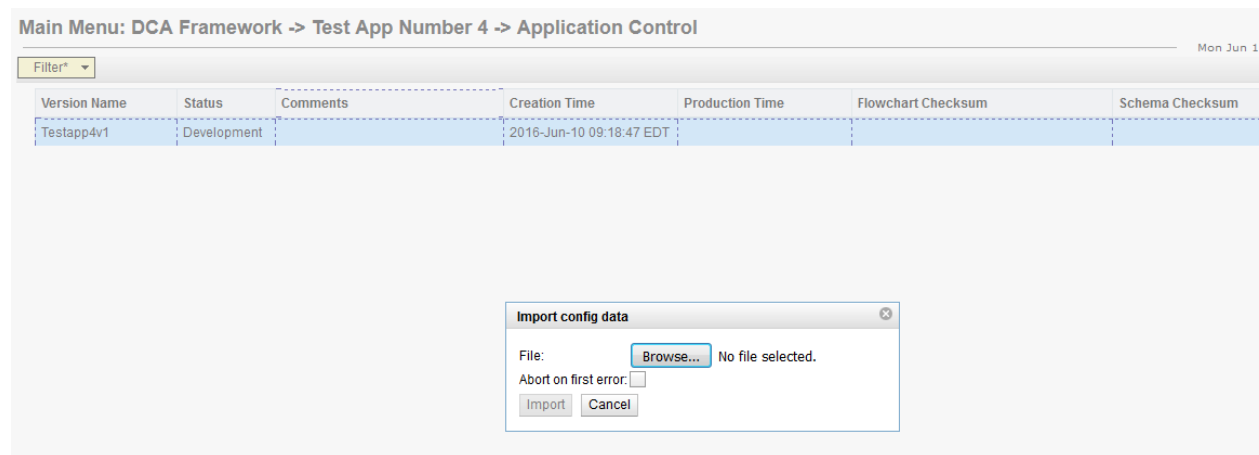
Main Menu: DCA Framework -> Test App Number 4 -> Application Control

Mon Jun 1

Filter*

| Version Name | Status | Comments | Creation Time | Production Time | Flowchart Checksum | Schema Checksum |
|---|---|---|---|---|---|---|
| Testapp4v1 | Development | | 2016-Jun-10 09:18:47 EDT | | | |

Import config data

File: Browse... No file selected.

Abort on first error:

Import Cancel